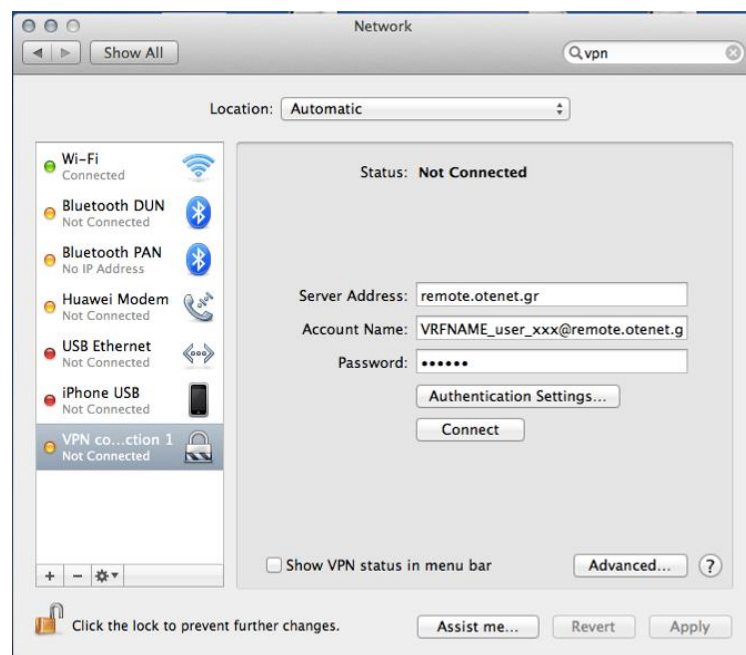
Network

Show All

vpn

Location: Automatic

Wi-Fi
Connected

Bluetooth DUN
Not Connected

Bluetooth PAN
No IP Address

Huawei Modem
Not Connected

USB Ethernet
Not Connected

iPhone USB
Not Connected

VPN co...ction 1
Not Connected

Status: Not Connected

Server Address: remote.otenet.gr

Account Name: VRFNAME_user_xxx@remote.otenet.g

Password: ••••••

Authentication Settings...

Connect

Show VPN status in menu bar

Advanced...

?

+ − ⚙▾

Click the lock to prevent further changes.

Assist me...

Revert

Apply